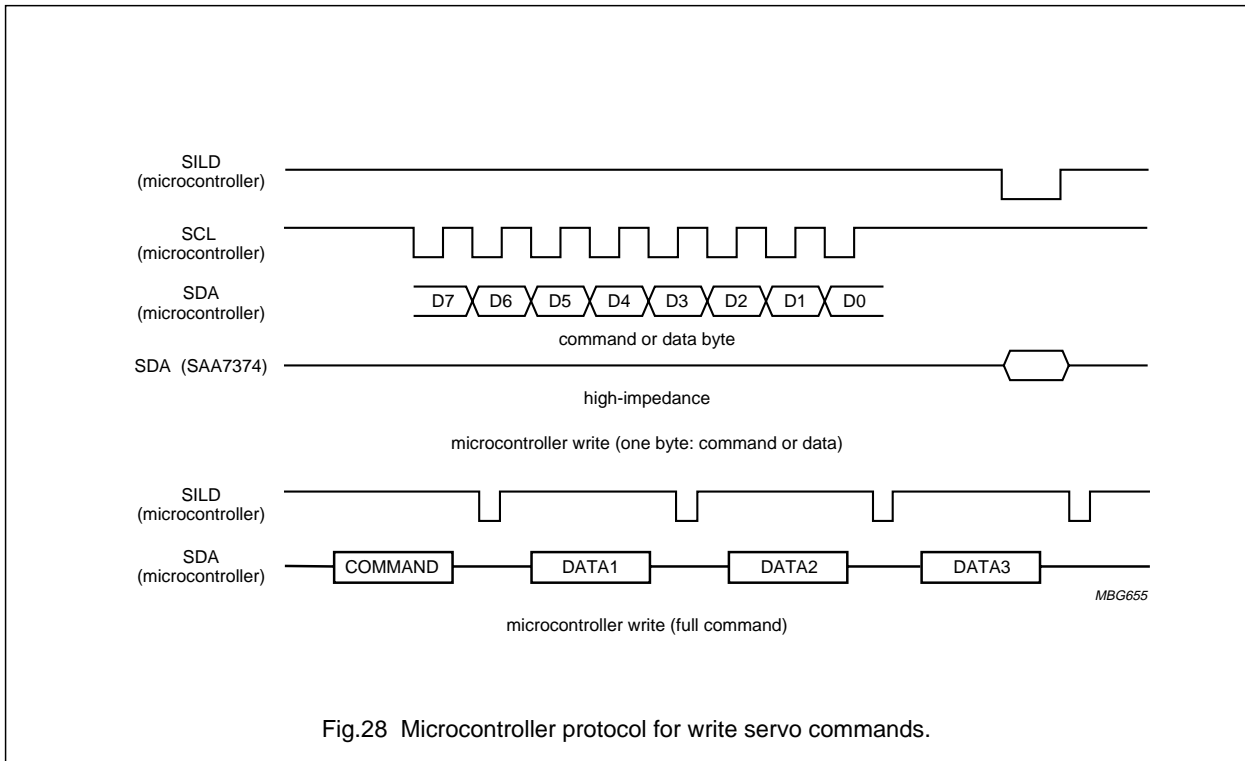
SILD
(microcontroller)

SCL
(microcontroller)

SDA
(microcontroller)

D7 D6 D5 D4 D3 D2 D1 D0

command or data byte

SDA (SAA7374)

high-impedance

microcontroller write (one byte: command or data)

SILD
(microcontroller)

SDA
(microcontroller)

COMMAND DATA1 DATA2 DATA3

MBG655

microcontroller write (full command)

Fig.28 Microcontroller protocol for write servo commands.